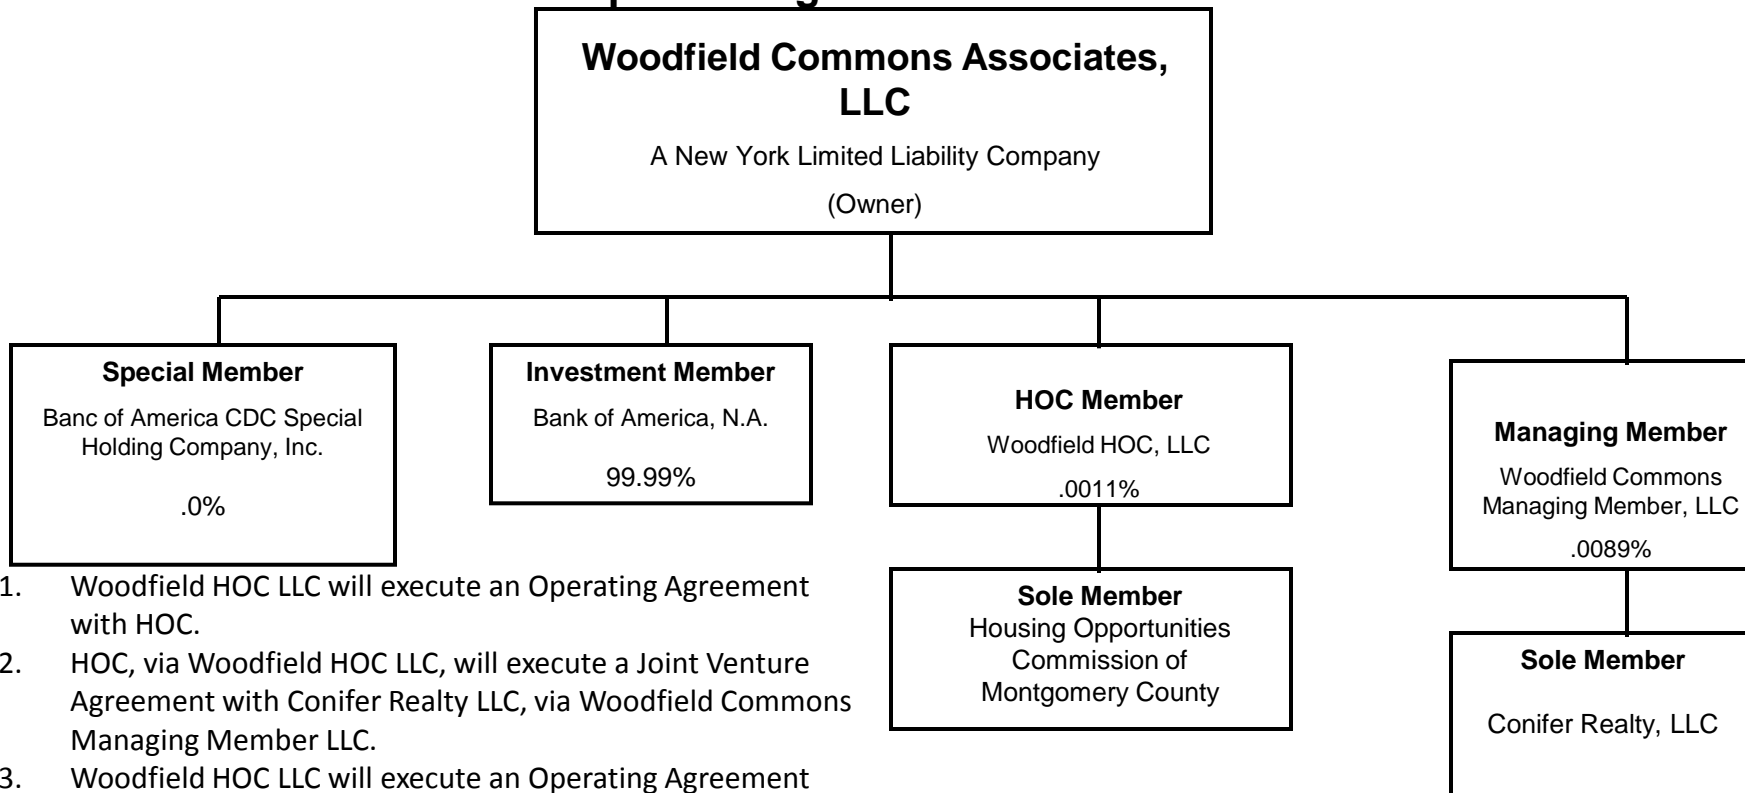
Woodfield Commons Associates, LLC

A New York Limited Liability Company

(Owner)

Special Member
Banc of America CDC Special Holding Company, Inc.
.0%

Investment Member
Bank of America, N.A.
99.99%

HOC Member
Woodfield HOC, LLC
.0011%

Sole Member
Housing Opportunities Commission of Montgomery County

Managing Member
Woodfield Commons Managing Member, LLC
.0089%

Sole Member
Conifer Realty, LLC

1. Woodfield HOC LLC will execute an Operating Agreement with HOC.
2. HOC, via Woodfield HOC LLC, will execute a Joint Venture Agreement with Conifer Realty LLC, via Woodfield Commons Managing Member LLC.
3. Woodfield HOC LLC will execute an Operating Agreement